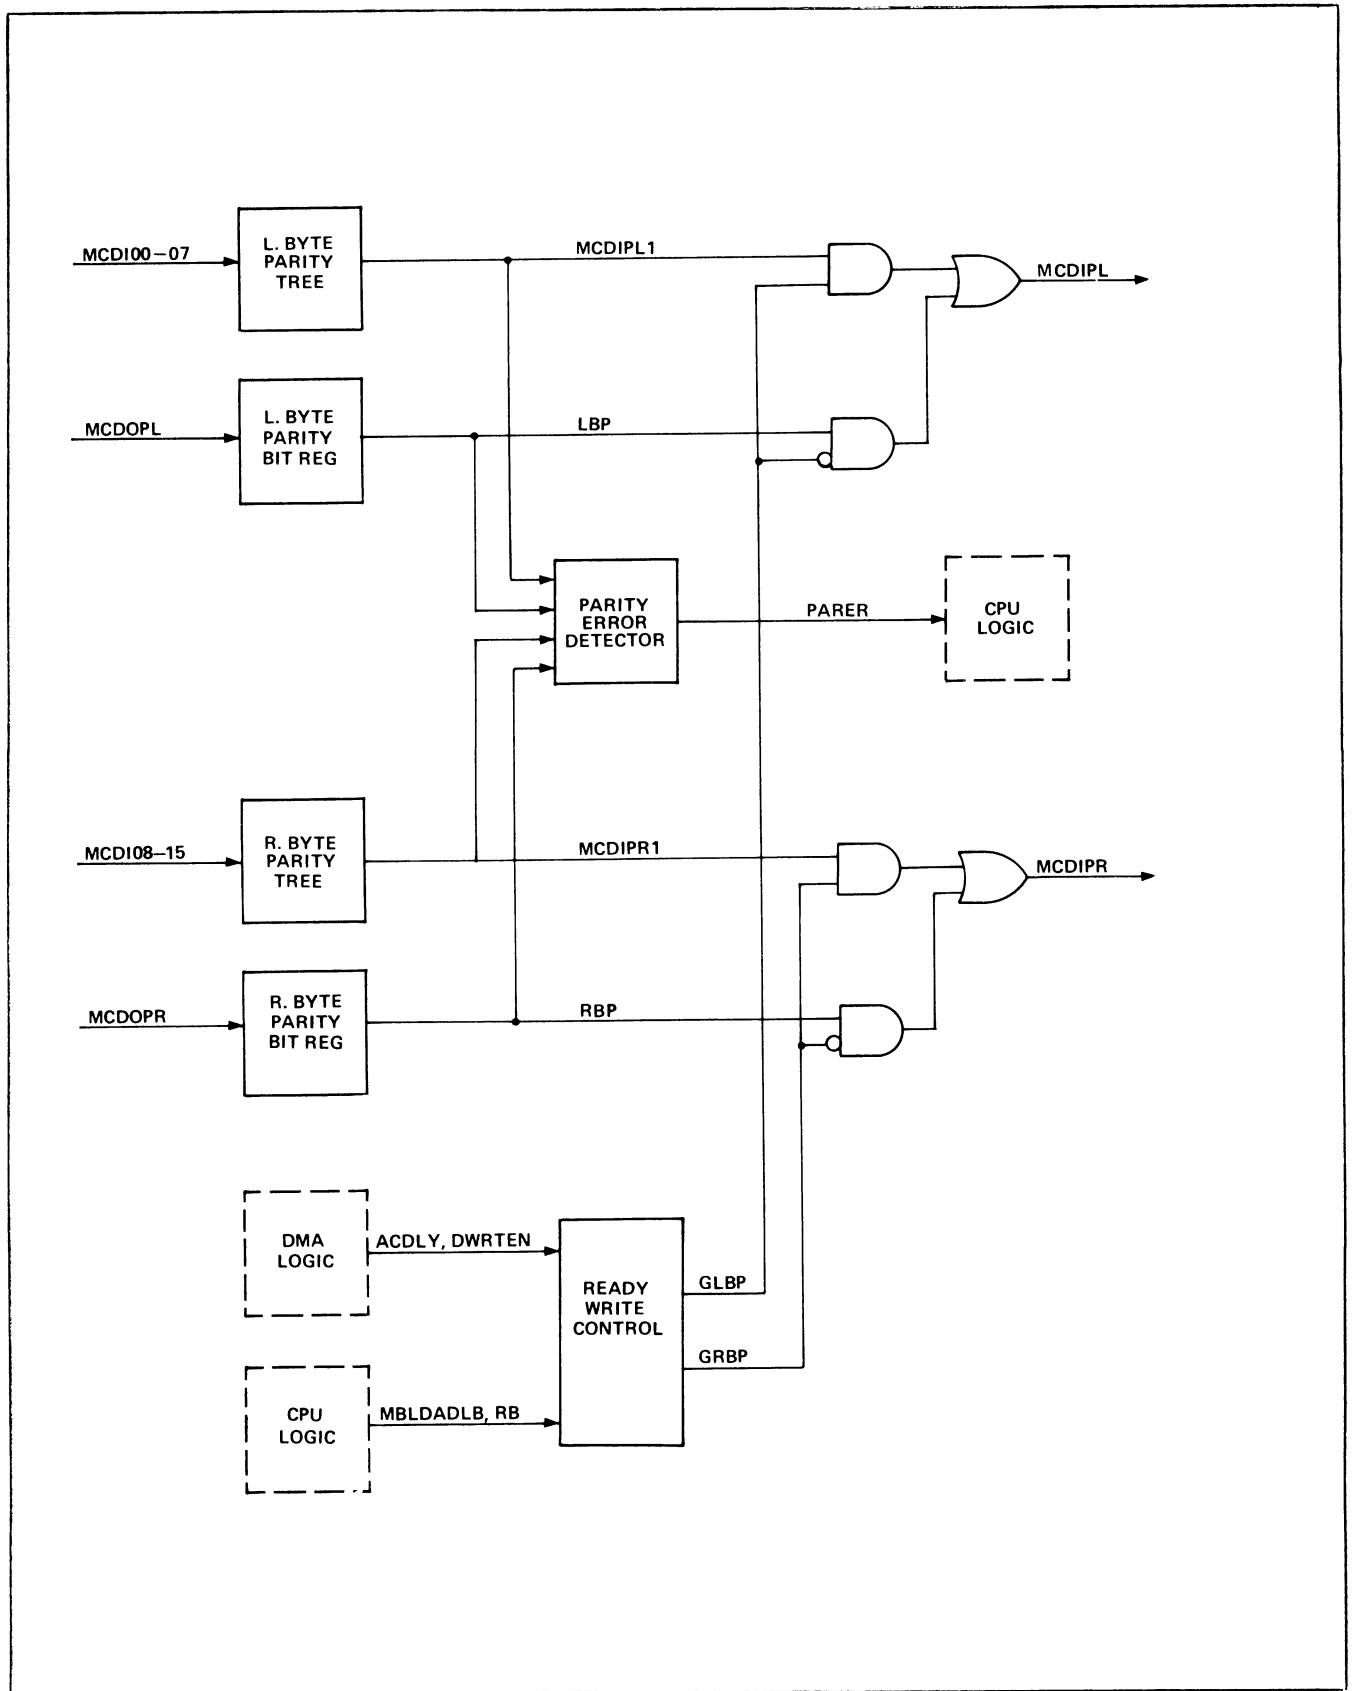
MCDI00–07

L. BYTE PARITY TREE

MCDIPL1

MCDIPL

MCDOPL

L. BYTE PARITY BIT REG

LBP

PARITY ERROR DETECTOR

PARER

CPU LOGIC

MCDI08–15

R. BYTE PARITY TREE

MCDIPR1

MCDIPR

MCDOPR

R. BYTE PARITY BIT REG

RBP

DMA LOGIC

ACDLY, DWRTEN

READY WRITE CONTROL

GLBP

GRBP

CPU LOGIC

MBLDADLB, RB